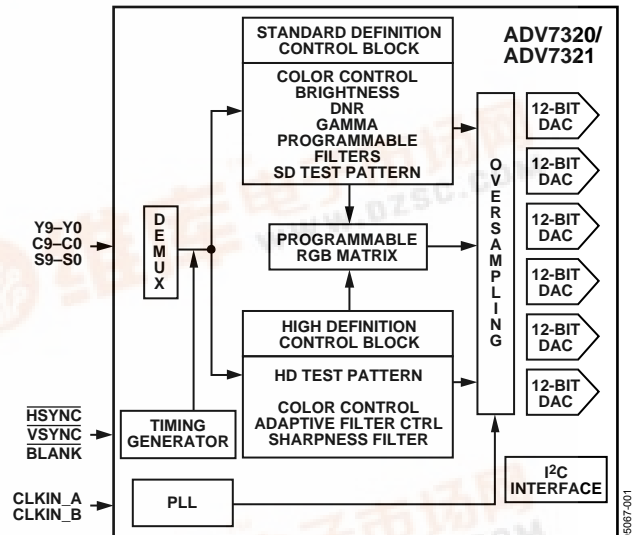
ADV7320/
ADV7321

STANDARD DEFINITION CONTROL BLOCK

COLOR CONTROL
BRIGHTNESS
DNR
GAMMA
PROGRAMMABLE FILTERS
SD TEST PATTERN

Y9–Y0
C9–C0
S9–S0

D
E
M
U
X

PROGRAMMABLE RGB MATRIX

O
V
E
R
S
A
M
P
L
I
N
G

12-BIT DAC

12-BIT DAC

12-BIT DAC

12-BIT DAC

12-BIT DAC

12-BIT DAC

HIGH DEFINITION CONTROL BLOCK

HD TEST PATTERN

COLOR CONTROL
ADAPTIVE FILTER CTRL
SHARPNESS FILTER

$\overline{HSYNC}$
$\overline{VSYNC}$
$\overline{BLANK}$

TIMING GENERATOR

CLKIN_A
CLKIN_B

PLL

$I^2C$ INTERFACE

www.dzsc.com

05067-001